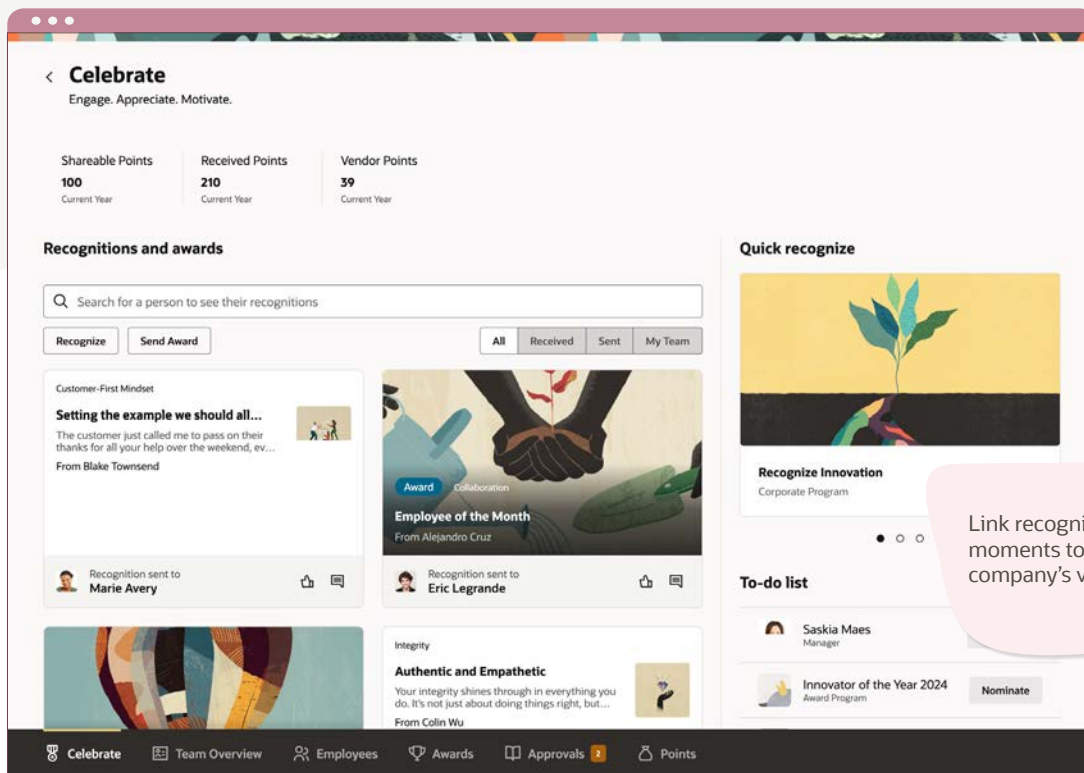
Celebrate
Engage. Appreciate. Motivate.

Shareable Points
100
Current Year

Received Points
210
Current Year

Vendor Points
39
Current Year

Recognitions and awards

Search for a person to see their recognitions

Recognize
Send Award

All
Received
Sent
My Team

Customer-First Mindset
Setting the example we should all...
The customer just called me to pass on their thanks for all your help over the weekend, ev...
From Blake Townsend

Recognition sent to
Marie Avery

Award
Collaboration
Employee of the Month
From Alejandro Cruz

Recognition sent to
Eric Legrande

Integrity
Authentic and Empathetic
Your integrity shines through in everything you do. It's not just about doing things right, but...
From Colin Wu

Quick recognize

Recognize Innovation
Corporate Program

To-do list

Saskia Maes
Manager

Innovator of the Year 2024
Award Program
Nominate

Link recogni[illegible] moments to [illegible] company's v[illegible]

Celebrate
Team Overview
Employees
Awards
Approvals 2
Points